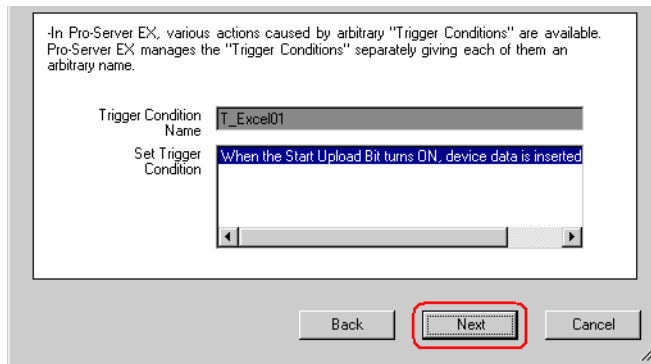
-In Pro-Server EX, various actions caused by arbitrary "Trigger Conditions" are available. Pro-Server EX manages the "Trigger Conditions" separately giving each of them an arbitrary name.

Trigger Condition Name
T_Excel01

Set Trigger Condition
When the Start Upload Bit turns ON, device data is inserted

Back
Next
Cancel